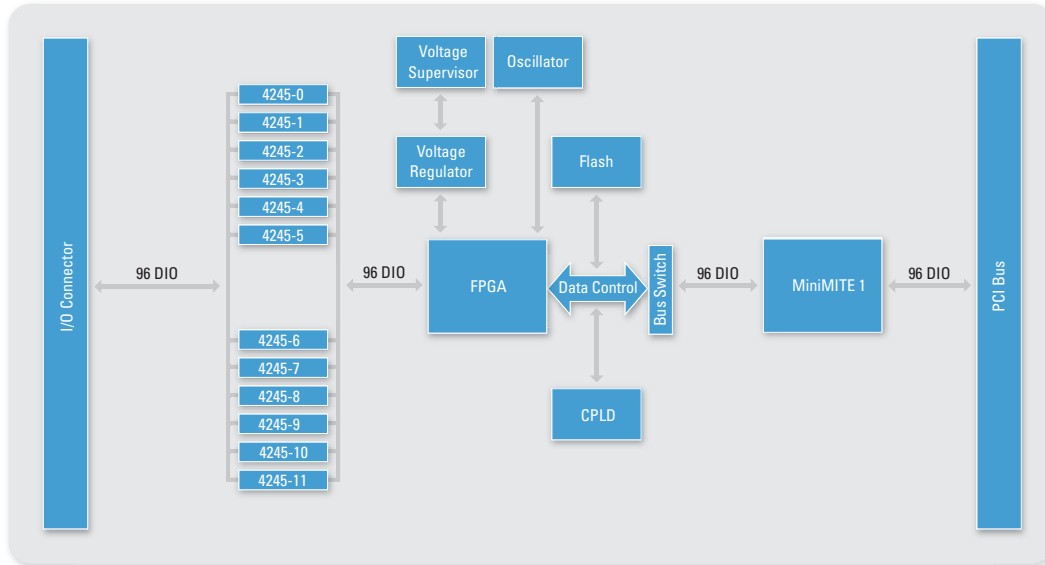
I/O Connector

96 DIO

4245-0
4245-1
4245-2
4245-3
4245-4
4245-5

4245-6
4245-7
4245-8
4245-9
4245-10
4245-11

96 DIO

Voltage Supervisor

Oscillator

Voltage Regulator

Flash

FPGA

Data Control

Bus Switch

CPLD

96 DIO

MiniMITE 1

96 DIO

PCI Bus